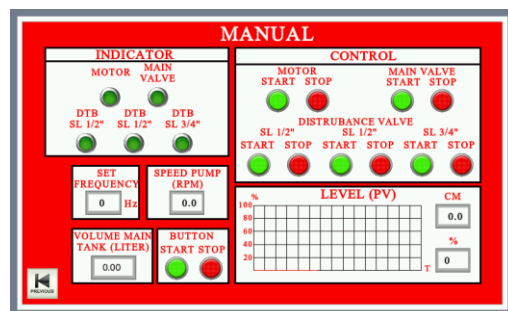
MANUAL

INDICATOR

MOTOR

MAIN VALVE

DTB SL 1/2"

DTB SL 1/2"

DTB SL 3/4"

CONTROL

MOTOR
START STOP

MAIN VALVE
START STOP

DISTRUBANCE VALVE

SL 1/2"
START STOP

SL 1/2"
START STOP

SL 3/4"
START STOP

SET FREQUENCY
0 Hz

SPEED PUMP (RPM)
0.0

LEVEL (PV)

%
100
80
60
40
20
T

CM
0.0

%
0

VOLUME MAIN TANK (LITER)
0.00

BUTTON
START STOP

PREVIOUS